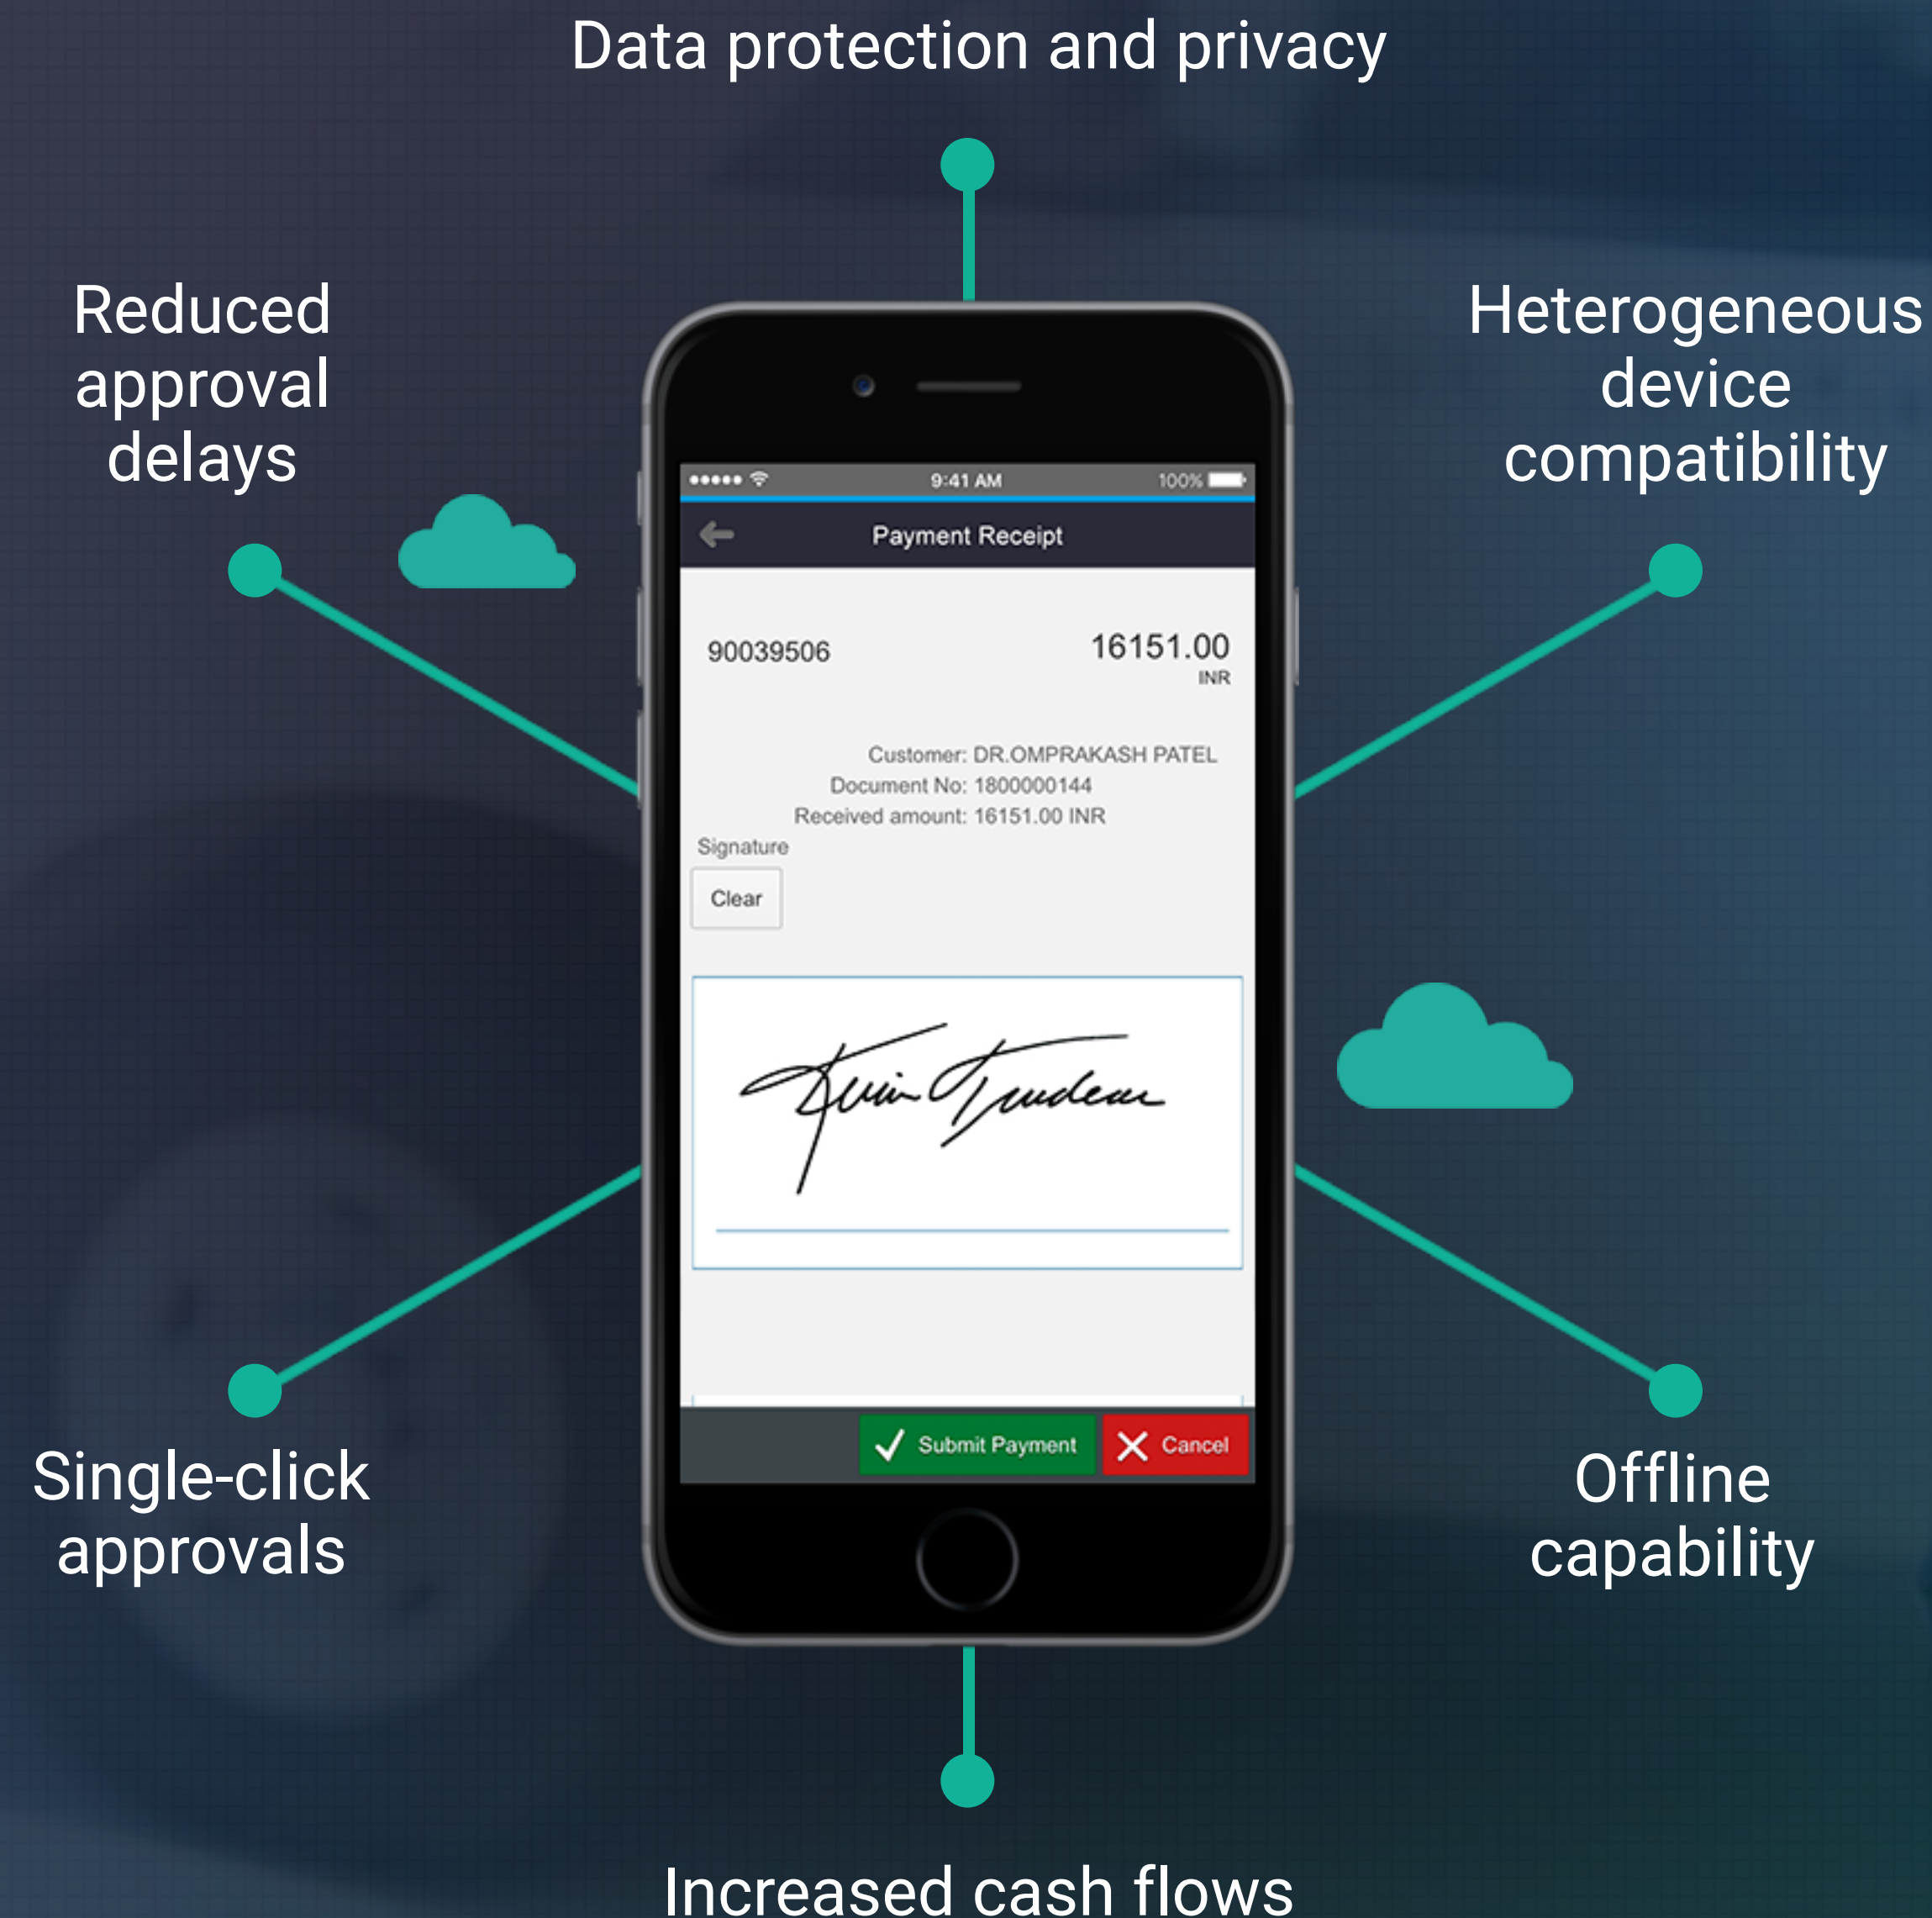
Data protection and privacy

Reduced approval delays

Heterogeneous device compatibility

9:41 AM
100%

Payment Receipt

90039506

16151.00
INR

Customer: DR.OMPRAKASH PATEL
Document No: 1800000144
Received amount: 16151.00 INR

Signature

Clear

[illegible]

Submit Payment
Cancel

Single-click approvals

Offline capability

Increased cash flows